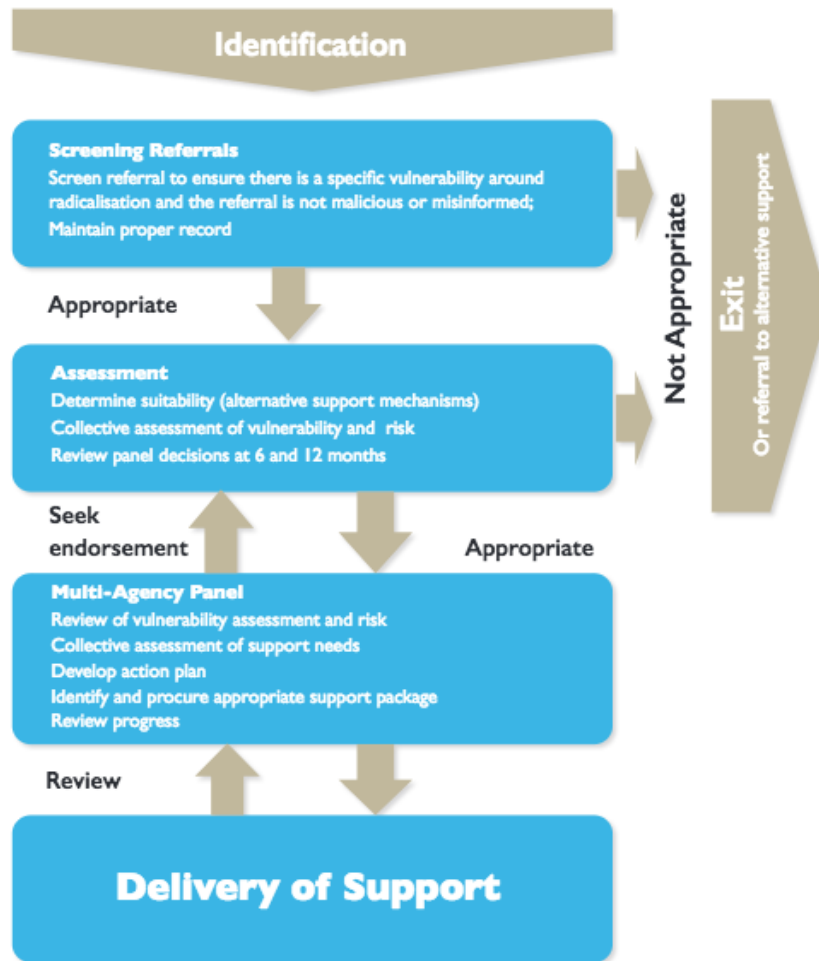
Identification

Screening Referrals
Screen referral to ensure there is a specific vulnerability around radicalisation and the referral is not malicious or misinformed;
Maintain proper record

Appropriate

Assessment
Determine suitability (alternative support mechanisms)
Collective assessment of vulnerability and risk
Review panel decisions at 6 and 12 months

Seek endorsement

Appropriate

Multi-Agency Panel
Review of vulnerability assessment and risk
Collective assessment of support needs
Develop action plan
Identify and procure appropriate support package
Review progress

Review

Delivery of Support

Not Appropriate

Exit
Or referral to alternative support